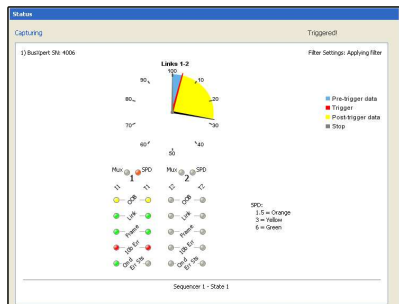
Status

Capturing

Triggered!

1) BusXpert SN: 4006

Filter Settings: Applying filter

Links 1-2

100

10

20

30

40

50

60

70

80

90

Pre-trigger data

Trigger

Post-trigger data

Stop

Mux

SPD

1

Mux

SPD

2

I1

T1

I2

T2

OOB

Link

Frame

Vlib Err

Ord Err Sts

SPD:
1.5 = Orange
3 = Yellow
6 = Green

Sequencer 1 - State 1